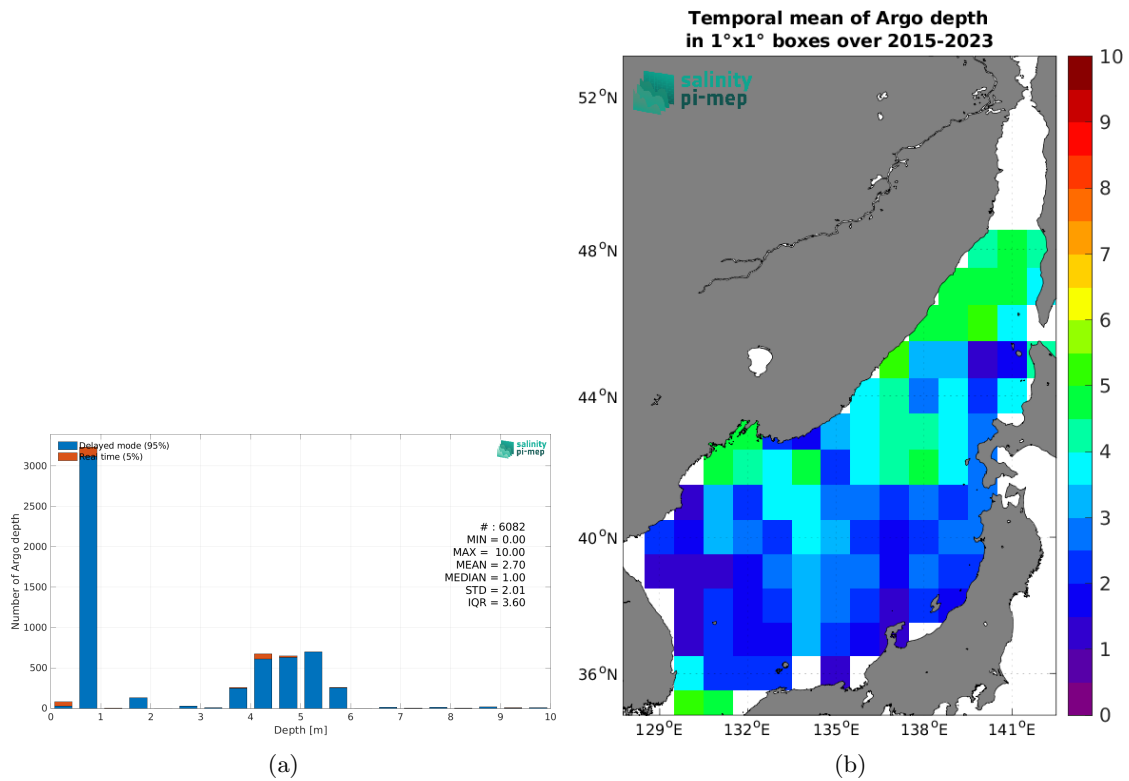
Delayed mode (95%)
Real time (5%)

salinity pi-mep

Number of Argo depth

3000
2500
2000
1500
1000
500
0

# : 6082
MIN = 0.00
MAX = 10.00
MEAN = 2.70
MEDIAN = 1.00
STD = 2.01
IQR = 3.60

0 1 2 3 4 5 6 7 8 9 10
Depth [m]

(a)

Temporal mean of Argo depth
in 1°x1° boxes over 2015-2023

salinity pi-mep

52$^o$N
48$^o$N
44$^o$N
40$^o$N
36$^o$N

129$^o$E 132$^o$E 135$^o$E 138$^o$E 141$^o$E

10
9
8
7
6
5
4
3
2
1
0

(b)